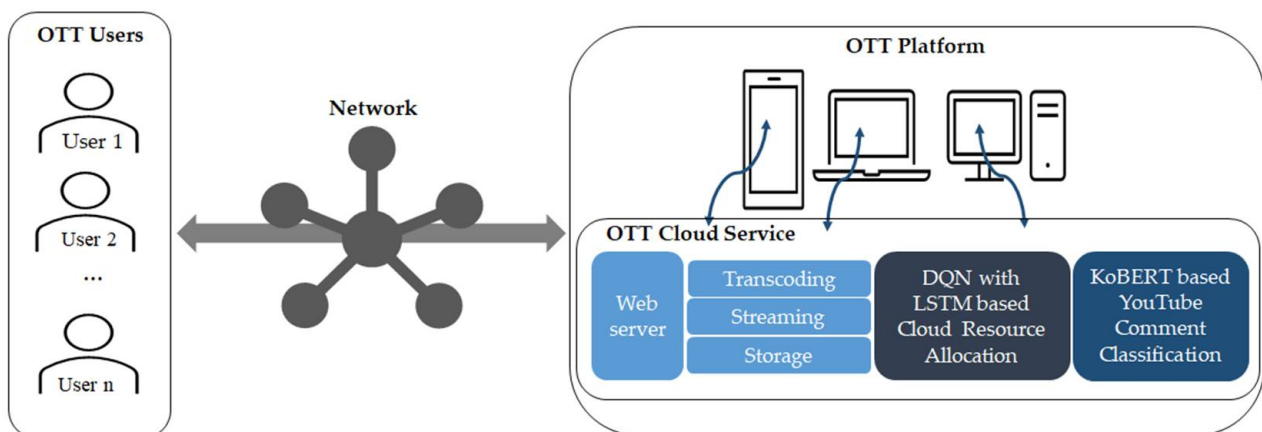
OTT Users

User 1

User 2

...

User n

Network

OTT Platform

OTT Cloud Service

Web server

Transcoding

Streaming

Storage

DQN with LSTM based Cloud Resource Allocation

KoBERT based YouTube Comment Classification